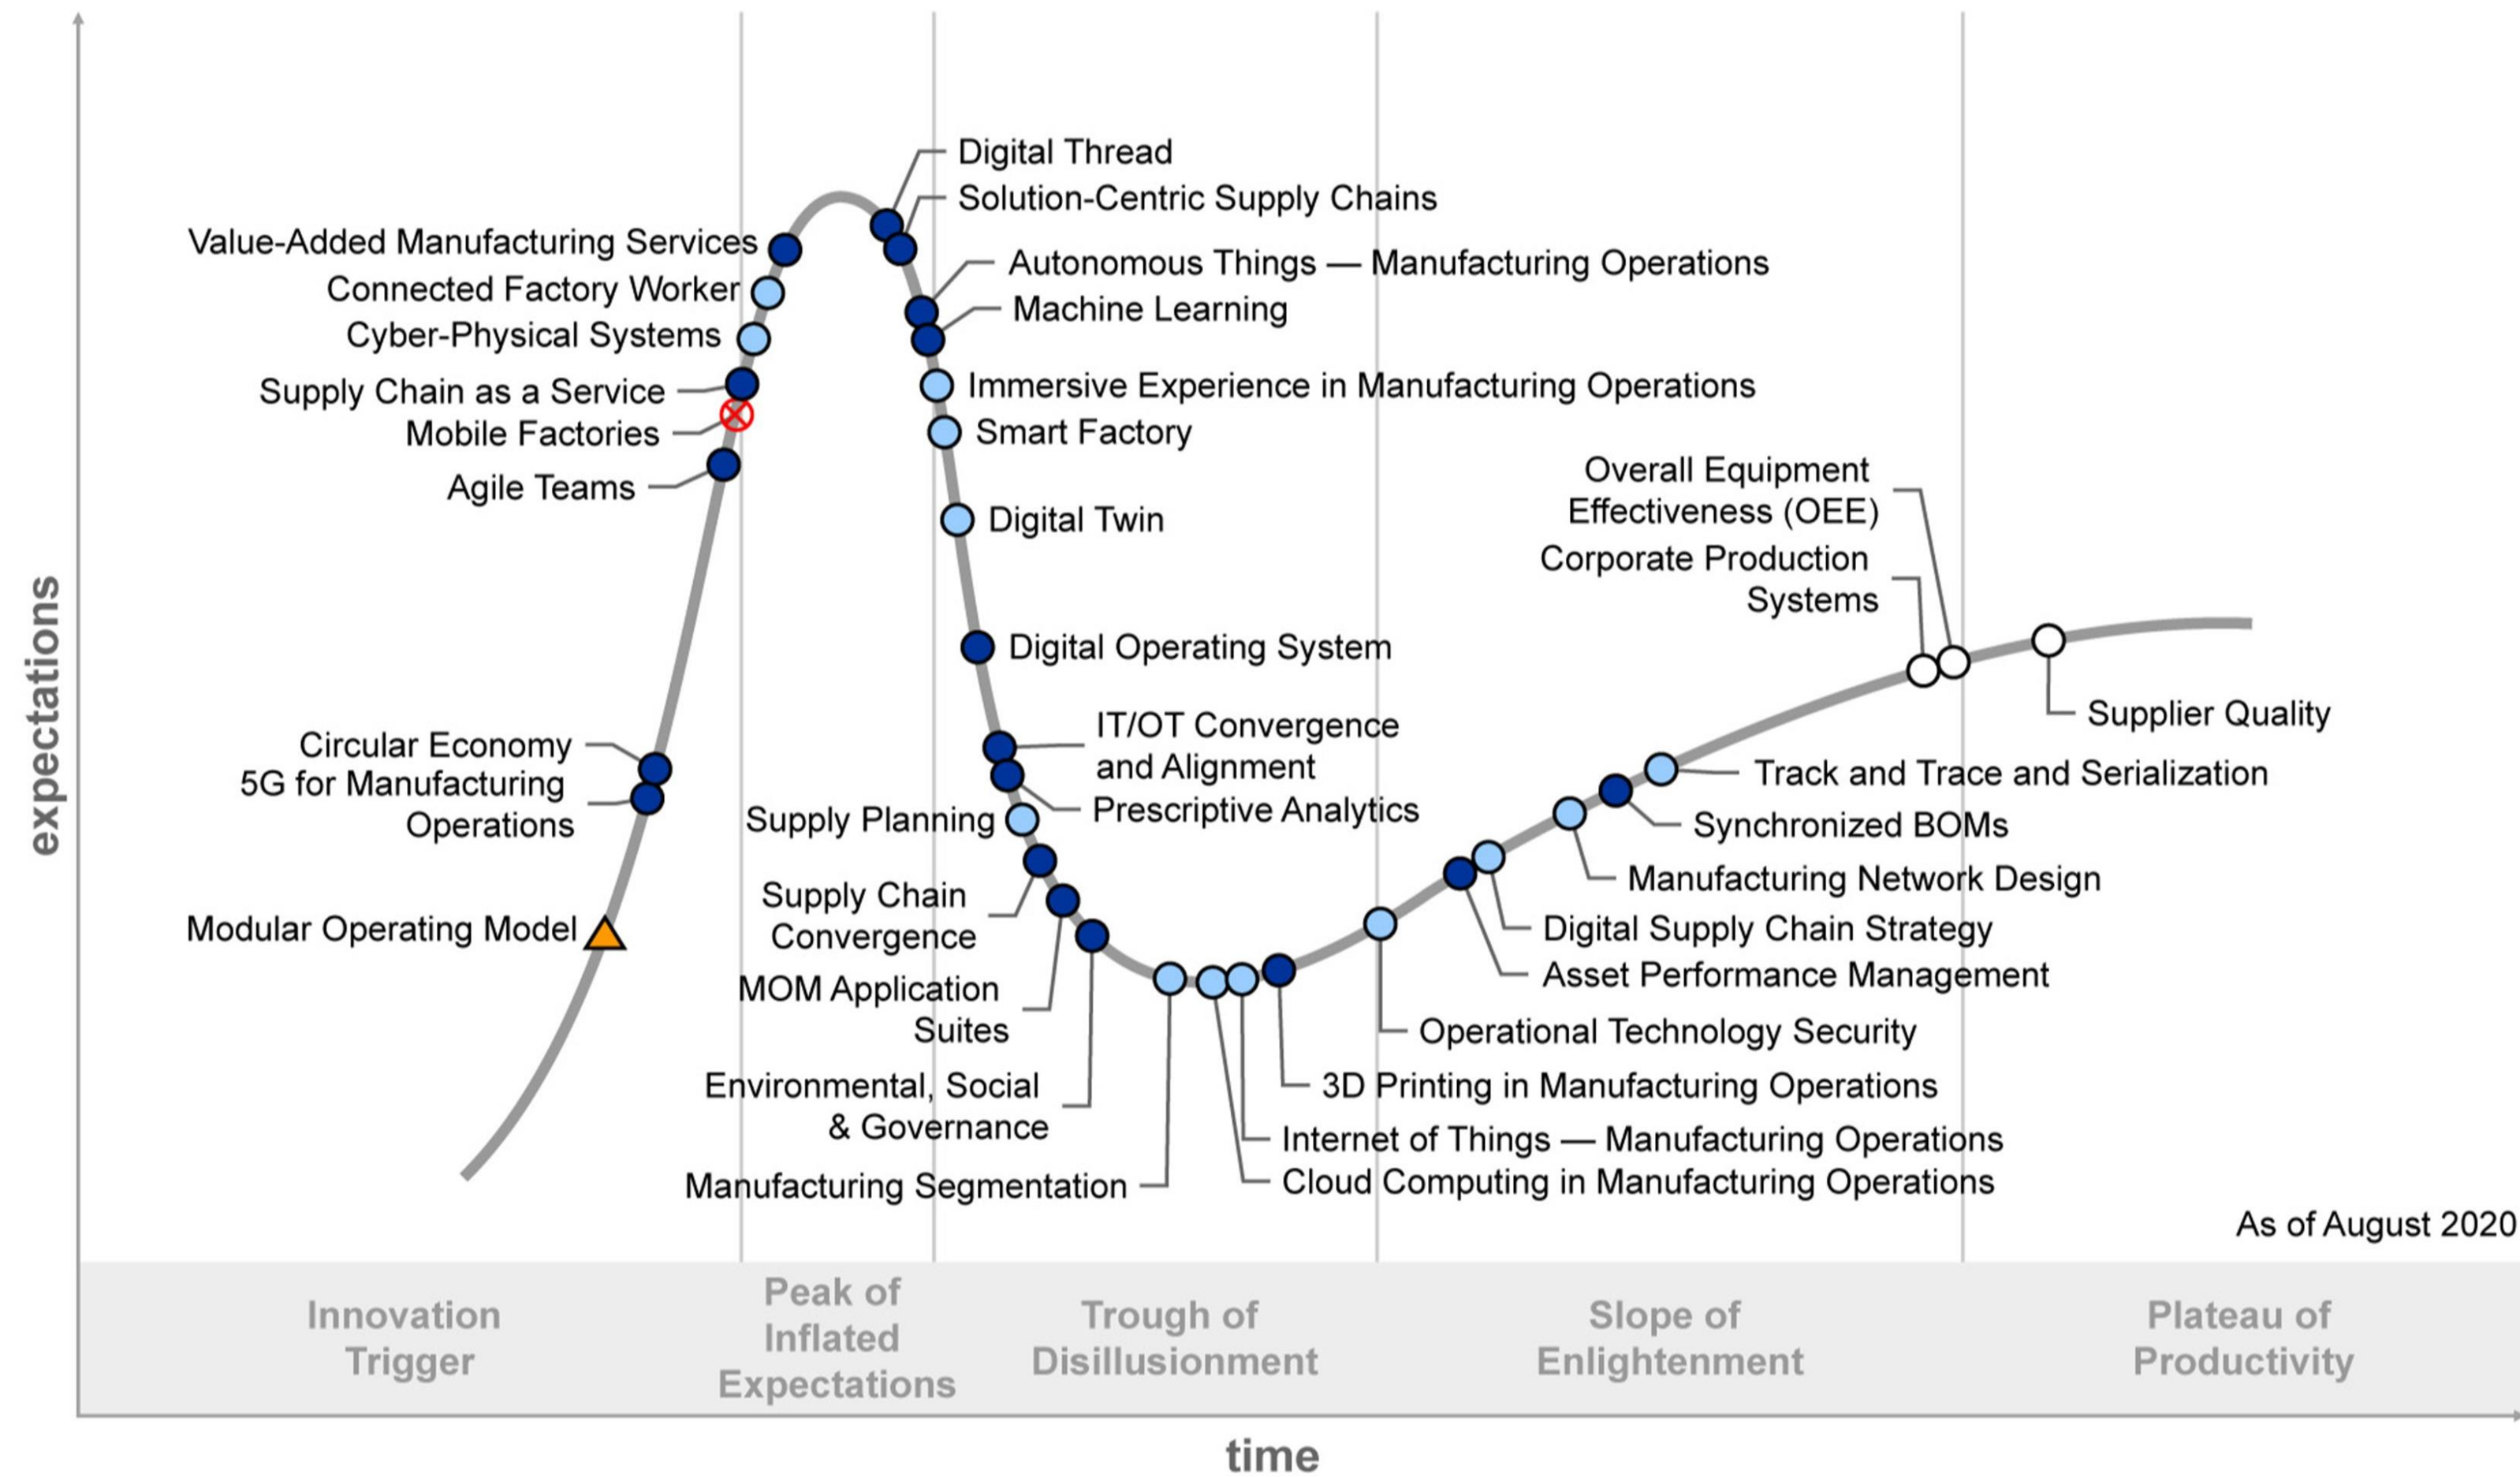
expectations

Digital Thread
Solution-Centric Supply Chains
Value-Added Manufacturing Services
Autonomous Things — Manufacturing Operations
Connected Factory Worker
Machine Learning
Cyber-Physical Systems
Immersive Experience in Manufacturing Operations
Supply Chain as a Service
Mobile Factories
Smart Factory
Agile Teams
Digital Twin
Overall Equipment Effectiveness (OEE)
Corporate Production Systems
Digital Operating System
Supplier Quality
IT/OT Convergence and Alignment
Circular Economy
5G for Manufacturing Operations
Prescriptive Analytics
Track and Trace and Serialization
Supply Planning
Synchronized BOMs
Manufacturing Network Design
Supply Chain Convergence
Digital Supply Chain Strategy
Modular Operating Model
Asset Performance Management
MOM Application Suites
Operational Technology Security
Environmental, Social & Governance
3D Printing in Manufacturing Operations
Internet of Things — Manufacturing Operations
Manufacturing Segmentation
Cloud Computing in Manufacturing Operations
As of August 2020

Innovation Trigger
Peak of Inflated Expectations
Trough of Disillusionment
Slope of Enlightenment
Plateau of Productivity

time